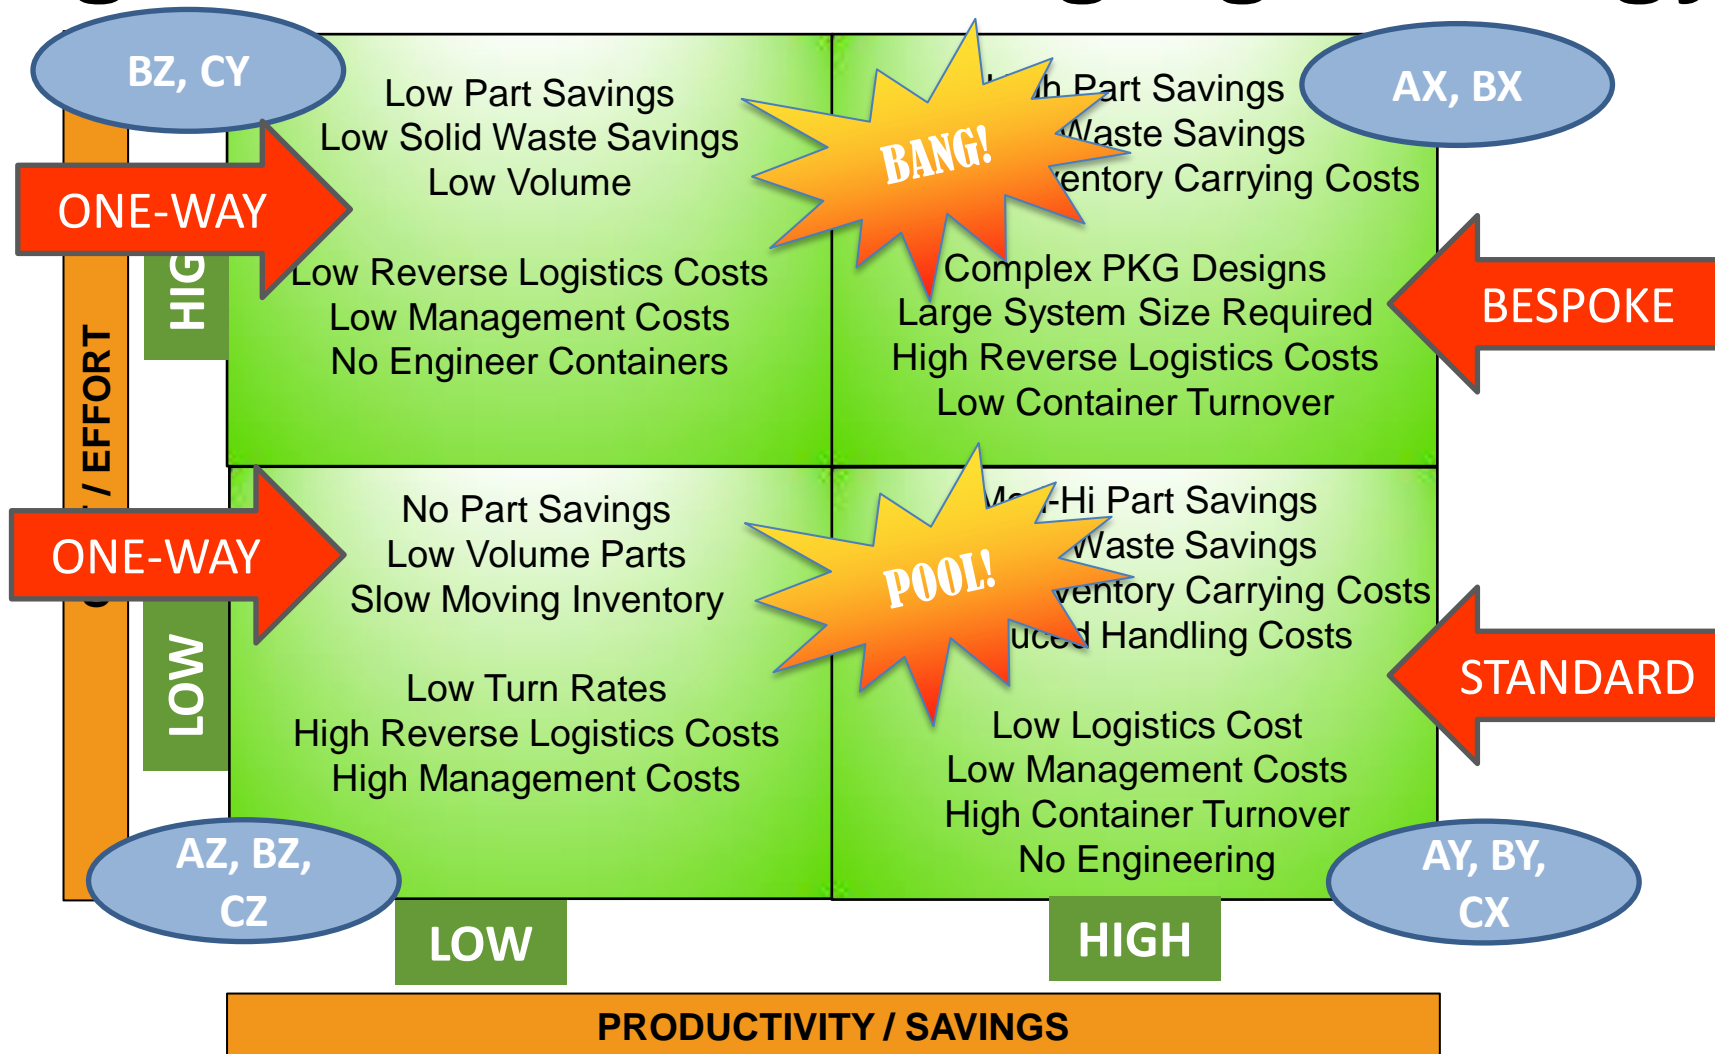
BZ, CY

Low Part Savings
Low Solid Waste Savings
Low Volume

Low Reverse Logistics Costs
Low Management Costs
No Engineer Containers

ONE-WAY

HIG

/ EFFORT

BANG!

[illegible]h Part Savings
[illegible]Waste Savings
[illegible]entory Carrying Costs

Complex PKG Designs
Large System Size Required
High Reverse Logistics Costs
Low Container Turnover

AX, BX

BESPOKE

No Part Savings
Low Volume Parts
Slow Moving Inventory

Low Turn Rates
High Reverse Logistics Costs
High Management Costs

ONE-WAY

LOW

POOL!

M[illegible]-Hi Part Savings
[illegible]Waste Savings
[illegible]ventory Carrying Costs
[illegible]uced Handling Costs

Low Logistics Cost
Low Management Costs
High Container Turnover
No Engineering

STANDARD

AZ, BZ, CZ

AY, BY, CX

LOW

HIGH

PRODUCTIVITY / SAVINGS